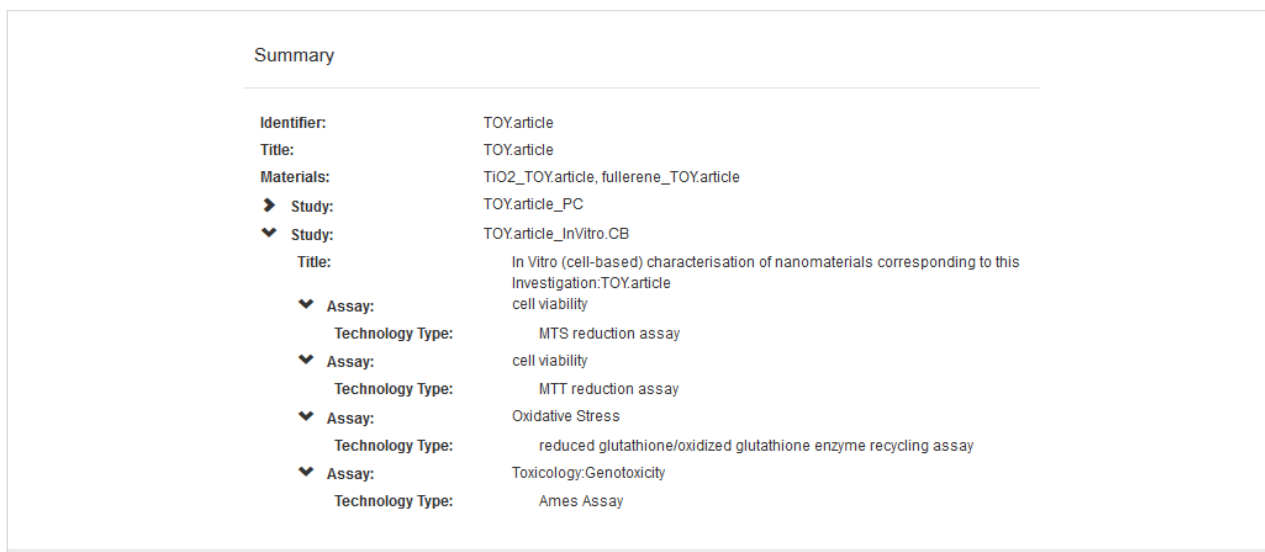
Summary

| | |
|---|---|
| **Identifier:** | TOY.article |
| **Title:** | TOY.article |
| **Materials:** | TiO2_TOY.article, fullerene_TOY.article |
| **Study:** | TOY.article_PC |
| **Study:** | TOY.article_InVitro.CB |
| **Title:** | In Vitro (cell-based) characterisation of nanomaterials corresponding to this Investigation:TOY.article |
| **Assay:** | cell viability |
| **Technology Type:** | MTS reduction assay |
| **Assay:** | cell viability |
| **Technology Type:** | MTT reduction assay |
| **Assay:** | Oxidative Stress |
| **Technology Type:** | reduced glutathione/oxidized glutathione enzyme recycling assay |
| **Assay:** | Toxicology:Genotoxicity |
| **Technology Type:** | Ames Assay |